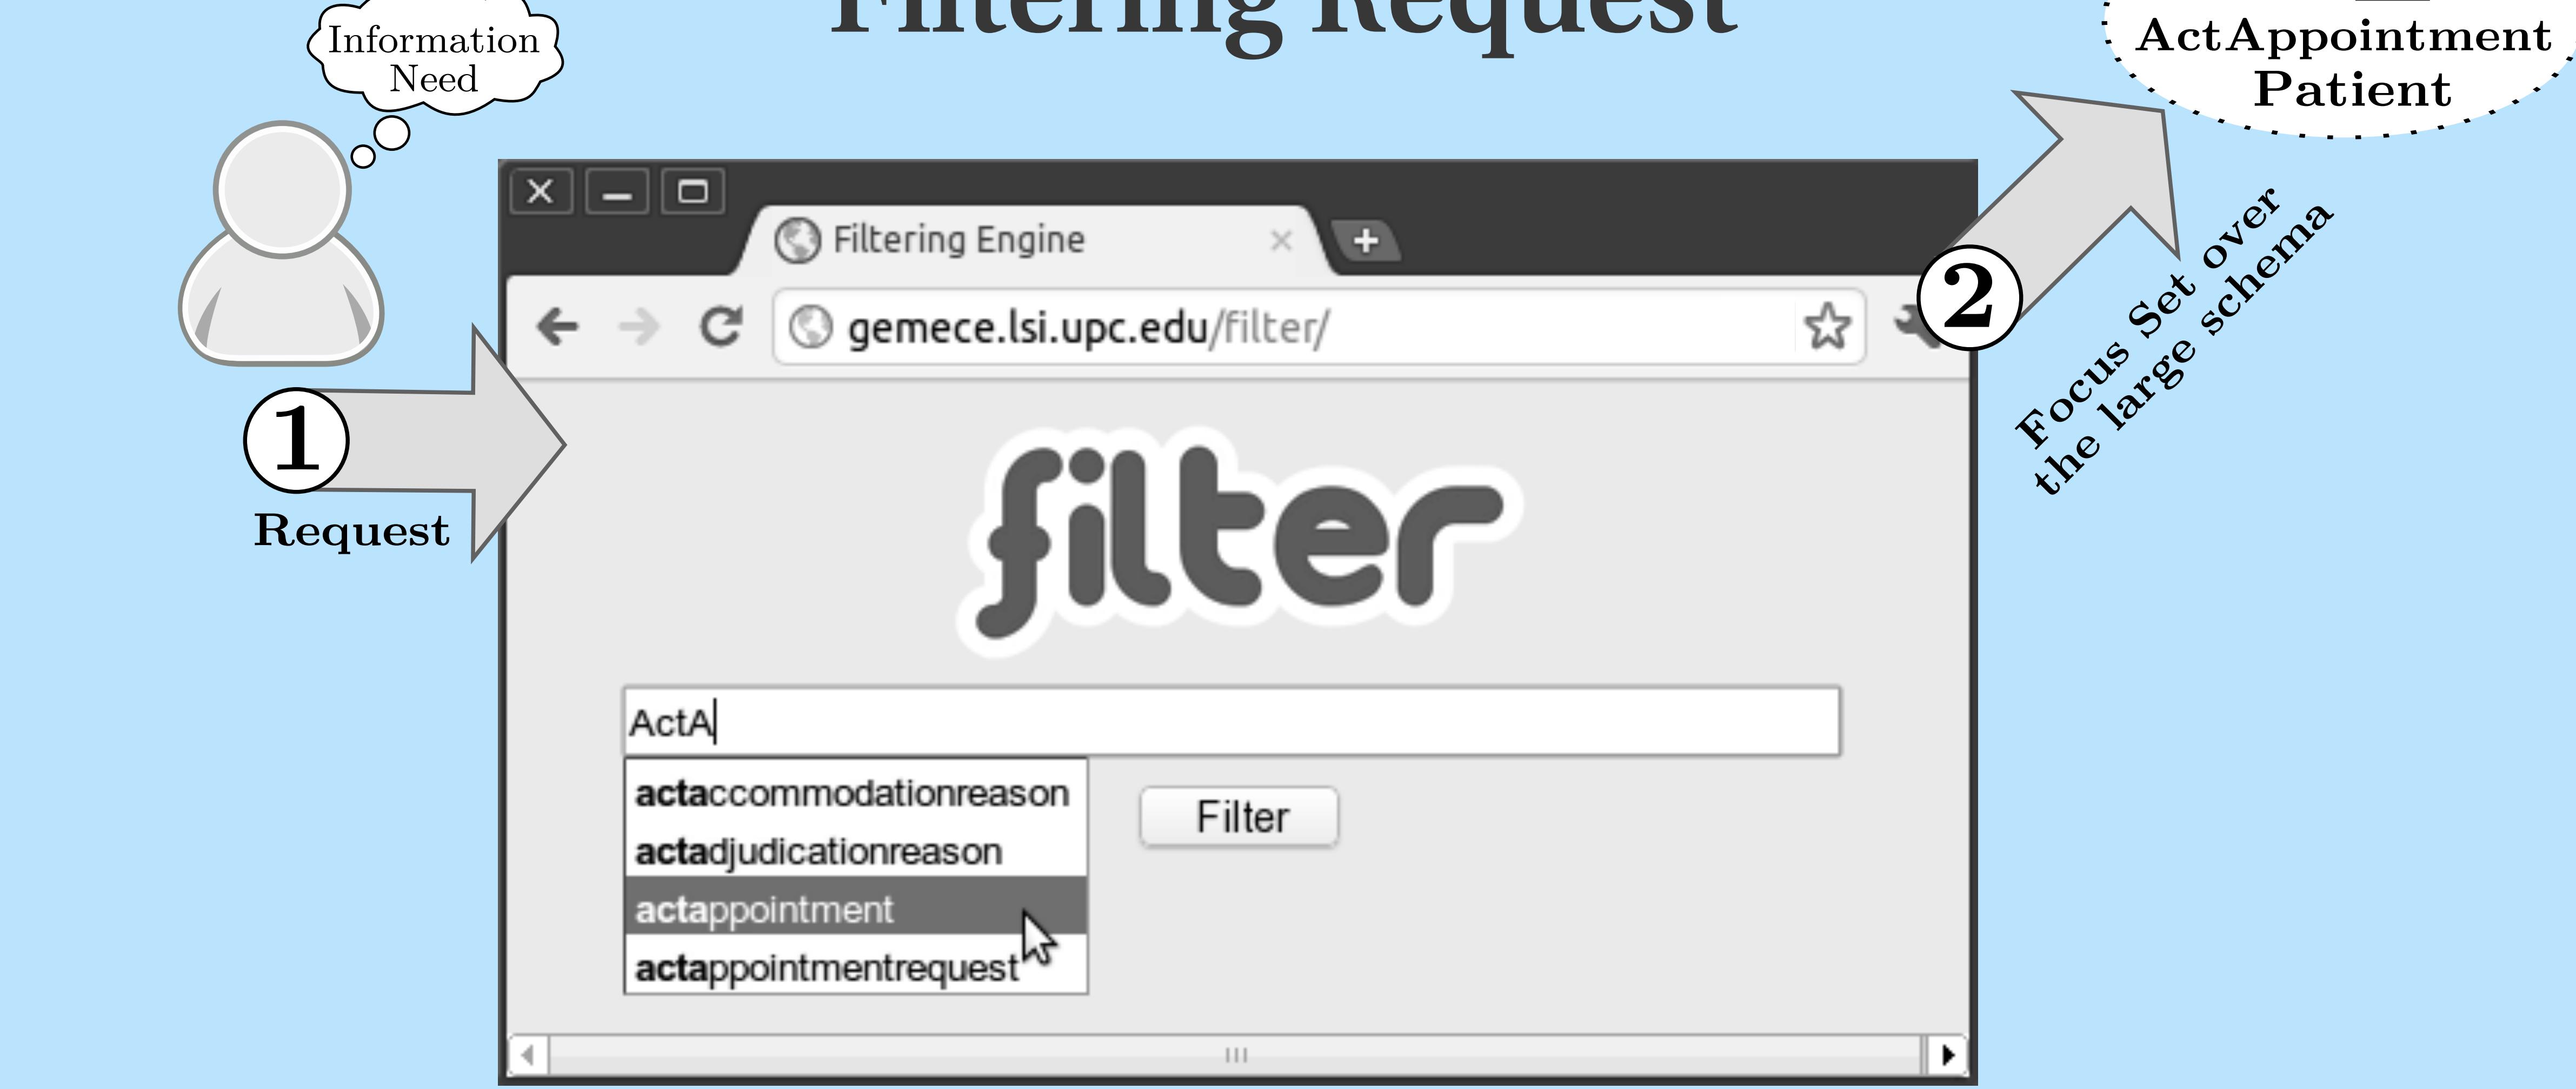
Filtering Request

Information Need

1
Request

Filtering Engine

gemece.lsi.upc.edu/filter/

filter

ActA

actaccommodationreason
actadjudicationreason
actappointment
actappointmentrequest

Filter

2
Focus Set over the large schema

ActAppointment
Patient